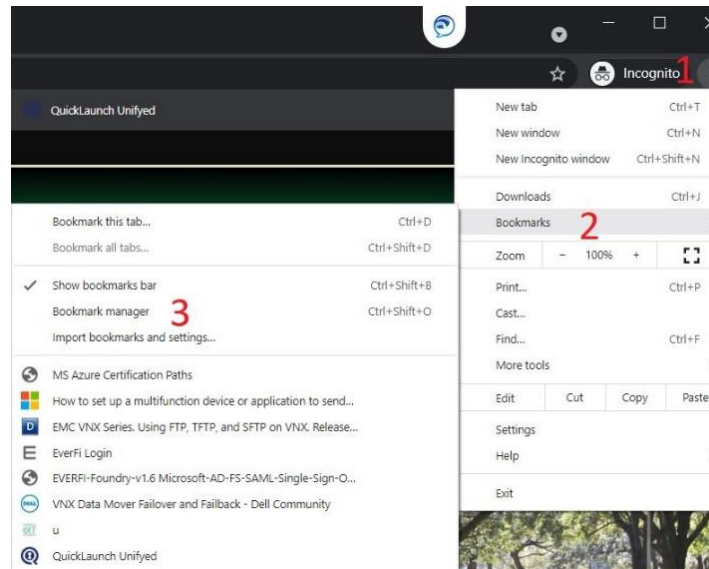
Incognito 1

QuickLaunch Unifyed

New tab Ctrl+T
New window Ctrl+N
New Incognito window Ctrl+Shift+N

Downloads Ctrl+J
Bookmarks 2

Zoom – 100% +

Print... Ctrl+P
Cast...
Find... Ctrl+F
More tools

Edit Cut Copy Paste

Settings
Help

Exit

Bookmark this tab... Ctrl+D
Bookmark all tabs... Ctrl+Shift+D

Show bookmarks bar Ctrl+Shift+B
Bookmark manager 3 Ctrl+Shift+O
Import bookmarks and settings...

MS Azure Certification Paths
How to set up a multifunction device or application to send...
EMC VNX Series. Using FTP, TFTP, and SFTP on VNX. Release...
EverFi Login
EVERFI-Foundry-v1.6 Microsoft-AD-FS-SAML-Single-Sign-O...
VNX Data Mover Failover and Failback - Dell Community
u
QuickLaunch Unifyed